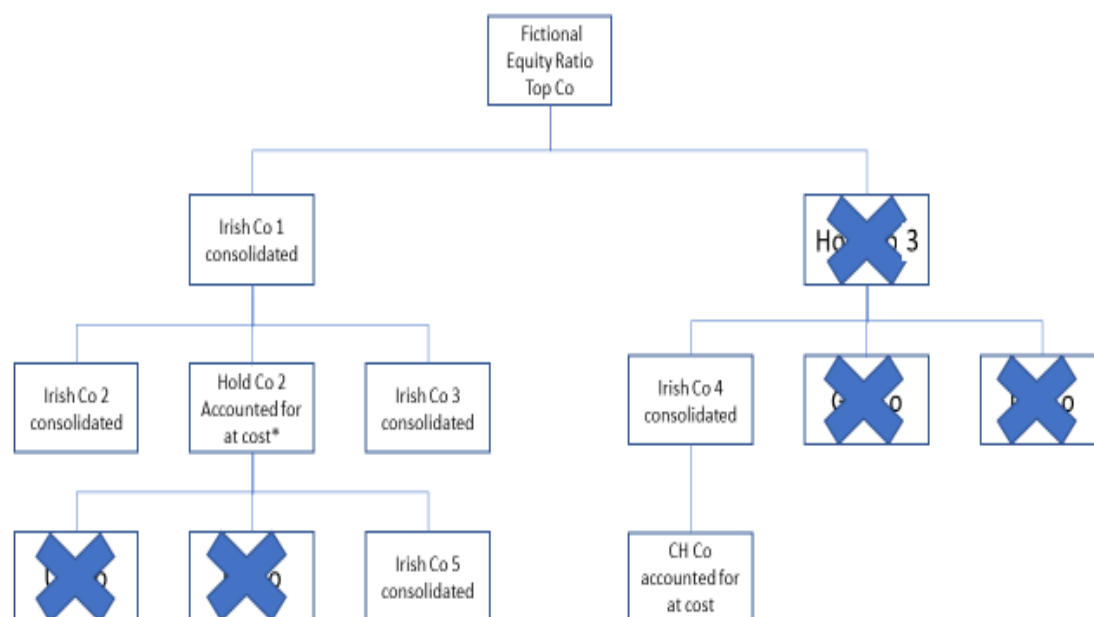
Fictional Equity Ratio Top Co

Irish Co 1 consolidated

Ho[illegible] 3

Irish Co 2 consolidated

Hold Co 2 Accounted for at cost*

Irish Co 3 consolidated

Irish Co 4 consolidated

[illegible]o

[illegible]o

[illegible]

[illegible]o

Irish Co 5 consolidated

CH Co accounted for at cost